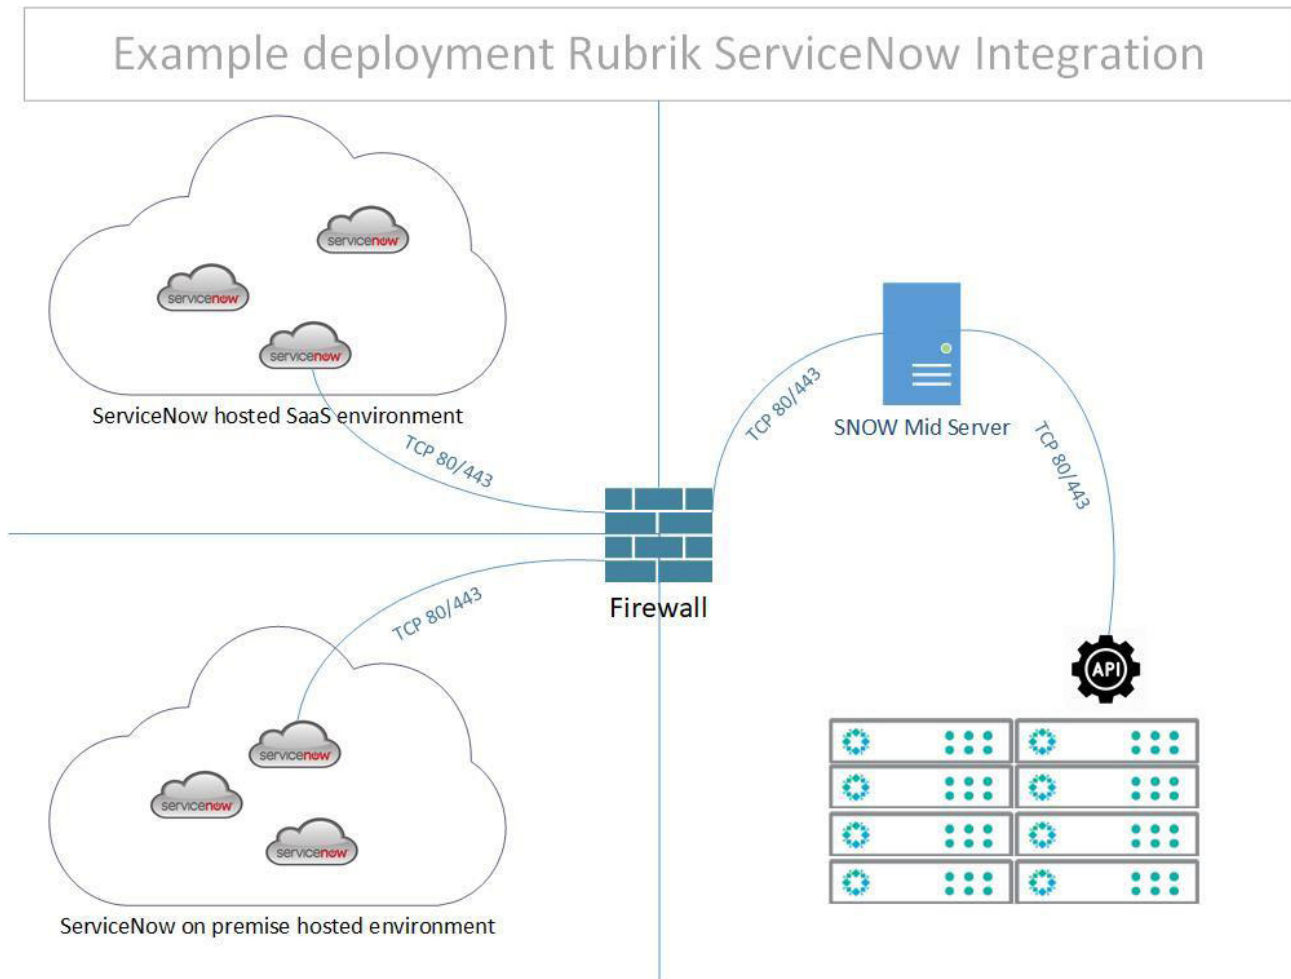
Example deployment Rubrik ServiceNow Integration

servicenow

servicenow

servicenow

ServiceNow hosted SaaS environment

TCP 80/443

TCP 80/443

SNOW Mid Server

TCP 80/443

Firewall

TCP 80/443

API

servicenow

servicenow

servicenow

ServiceNow on premise hosted environment